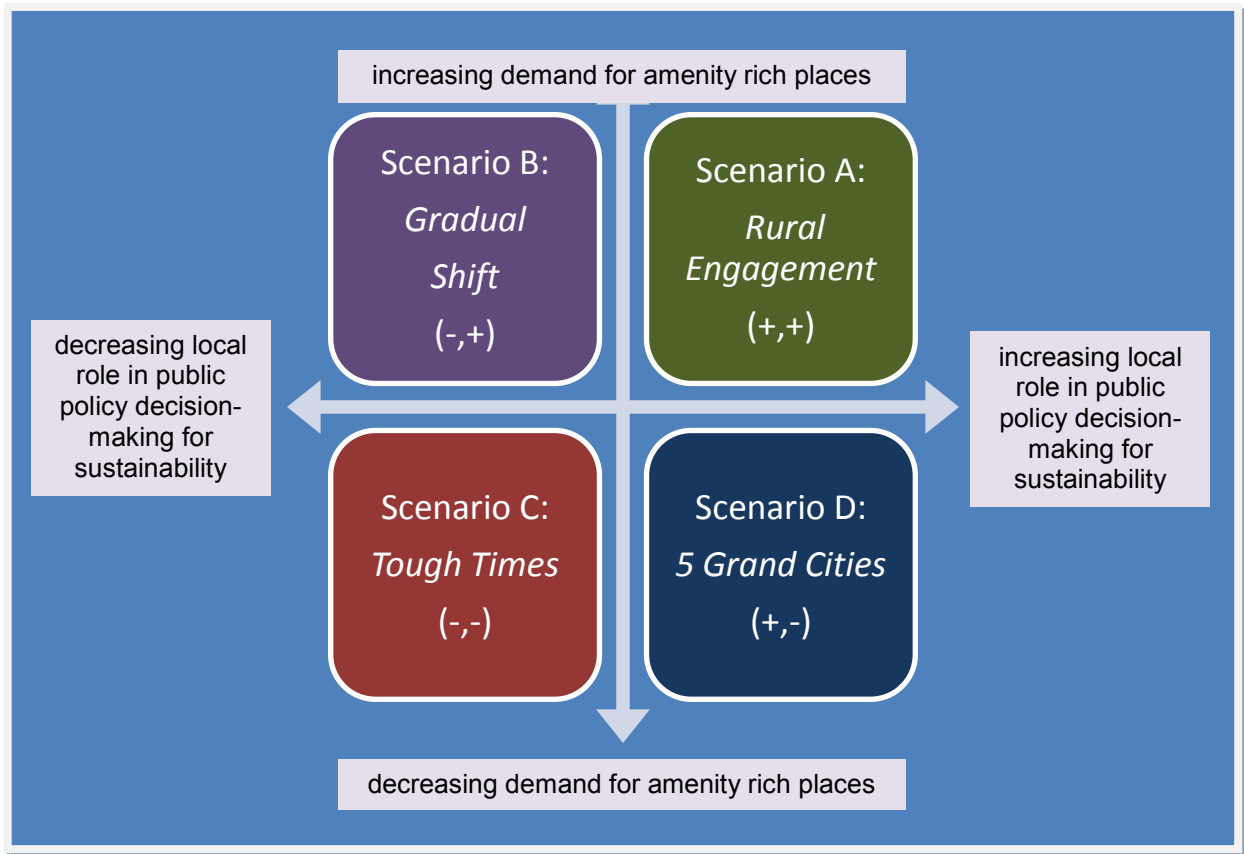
increasing demand for amenity rich places

Scenario B:
Gradual Shift
(-,+)

Scenario A:
Rural Engagement
(+,+)

decreasing local role in public policy decision-making for sustainability

increasing local role in public policy decision-making for sustainability

Scenario C:
Tough Times
(-,-)

Scenario D:
5 Grand Cities
(+,-)

decreasing demand for amenity rich places